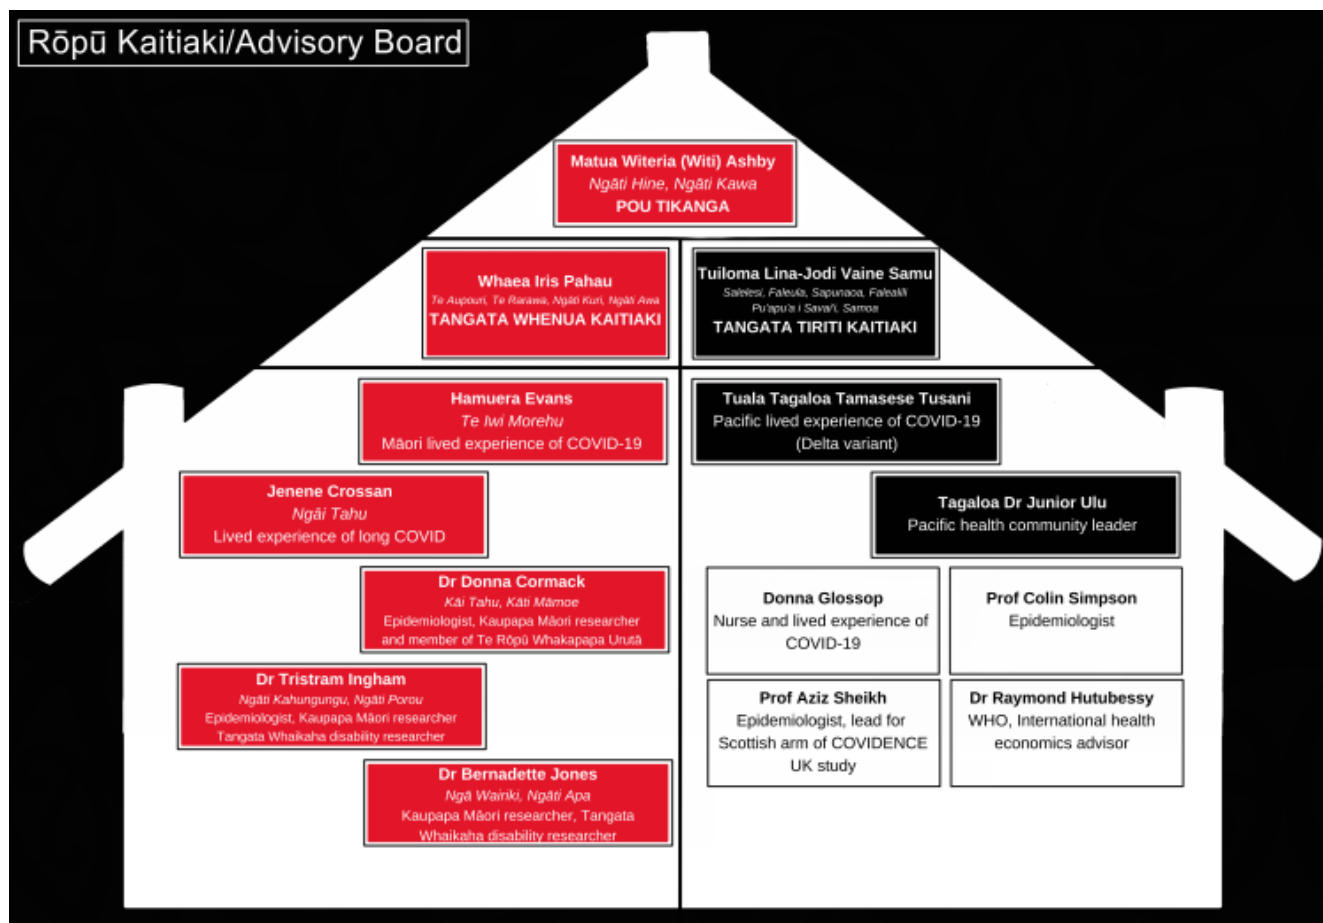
Rōpū Kaitiaki/Advisory Board

Matua Witeria (Witi) Ashby
Ngāti Hine, Ngāti Kawa
POU TIKANGA

Whaea Iris Pahau
Te Aupouri, Te Rarawa, Ngāti Kuri, Ngāi Awa
TANGATA WHENUA KAITIAKI

Tuiloma Lina-Jodi Vaine Samu
Salelesi, Faleula, Sapunaoa, Falealili
Pu'apu'a i Savai'i, Samoa
TANGATA TIRITI KAITIAKI

Hamuera Evans
Te Iwi Morehu
Māori lived experience of COVID-19

Tuala Tagaloa Tamasese Tusani
Pacific lived experience of COVID-19
(Delta variant)

Jenene Crossan
Ngāi Tahu
Lived experience of long COVID

Tagaloa Dr Junior Ulu
Pacific health community leader

Dr Donna Cormack
Kāi Tahu, Kāti Māmoe
Epidemiologist, Kaupapa Māori researcher and member of Te Rōpū Whakapapa Urutā

Donna Glossop
Nurse and lived experience of COVID-19

Prof Colin Simpson
Epidemiologist

Dr Tristram Ingham
Ngāti Kahungungu, Ngāti Porou
Epidemiologist, Kaupapa Māori researcher
Tangata Whaikaha disability researcher

Prof Aziz Sheikh
Epidemiologist, lead for Scottish arm of COVIDENCE UK study

Dr Raymond Hutubessy
WHO, International health economics advisor

Dr Bernadette Jones
Ngā Wairiki, Ngāti Apa
Kaupapa Māori researcher, Tangata Whaikaha disability researcher